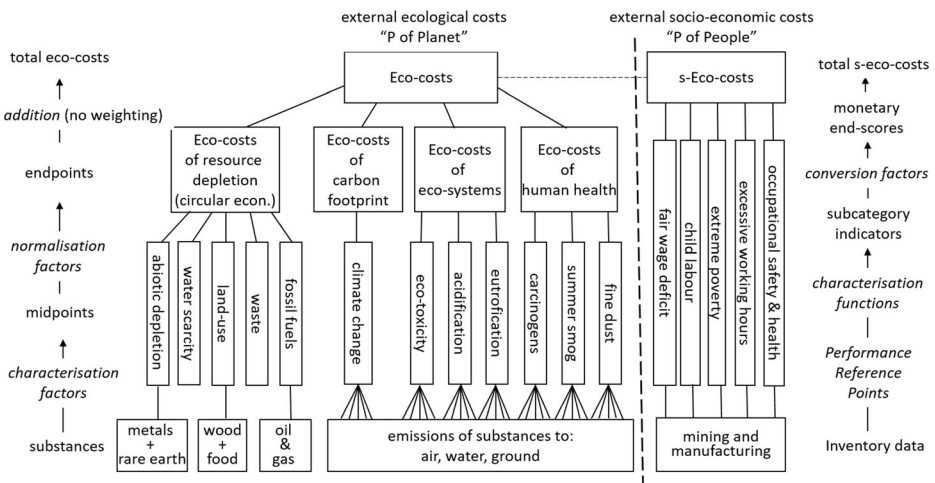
external ecological costs
"P of Planet"

external socio-economic costs
"P of People"

total eco-costs

addition (no weighting)

endpoints

normalisation factors

midpoints

characterisation factors

substances

Eco-costs

s-Eco-costs

Eco-costs of resource depletion (circular econ.)

Eco-costs of carbon footprint

Eco-costs of eco-systems

Eco-costs of human health

abiotic depletion

water scarcity

land-use

waste

fossil fuels

climate change

eco-toxicity

acidification

eutrofication

carcinogens

summer smog

fine dust

fair wage deficit

child labour

extreme poverty

excessive working hours

occupational safety & health

metals + rare earth

wood + food

oil & gas

emissions of substances to: air, water, ground

mining and manufacturing

total s-eco-costs

monetary end-scores

conversion factors

subcategory indicators

characterisation functions

Performance Reference Points

Inventory data